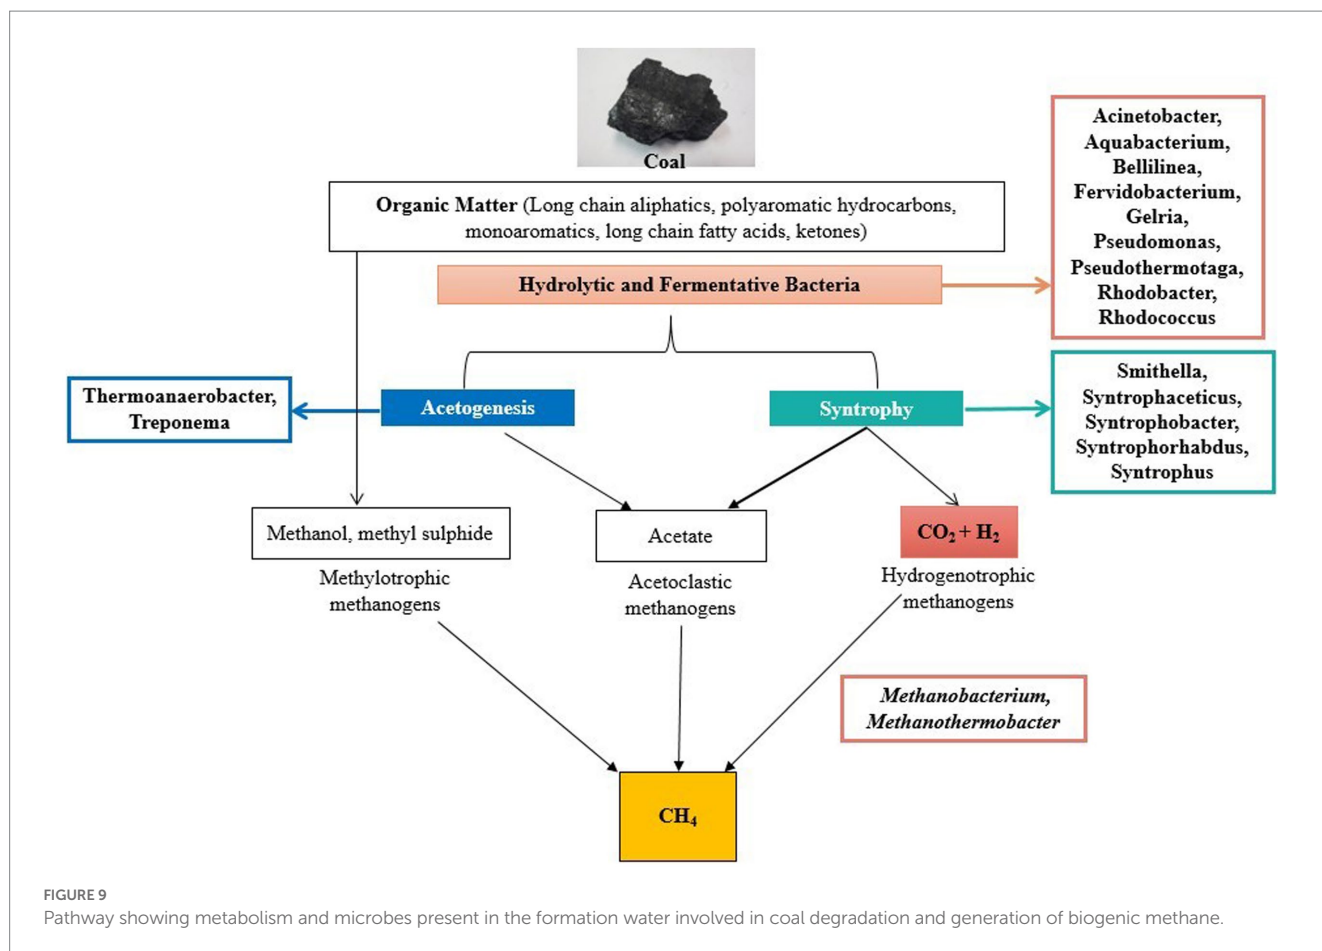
Coal

Organic Matter (Long chain aliphatics, polyaromatic hydrocarbons, monoaromatics, long chain fatty acids, ketones)

Hydrolytic and Fermentative Bacteria

Acinetobacter, Aquabacterium, Bellilinea, Fervidobacterium, Gelria, Pseudomonas, Pseudothermotaga, Rhodobacter, Rhodococcus

Thermoanaerobacter, Treponema

Acetogenesis

Syntrophy

Smithella, Syntrophaceticus, Syntrophobacter, Syntrophorhabdus, Syntrophus

Methanol, methyl sulphide

Acetate

$CO_2 + H_2$

Methylotrophic methanogens

Acetoclastic methanogens

Hydrogenotrophic methanogens

Methanobacterium, Methanothermobacter

$CH_4$

FIGURE 9
Pathway showing metabolism and microbes present in the formation water involved in coal degradation and generation of biogenic methane.